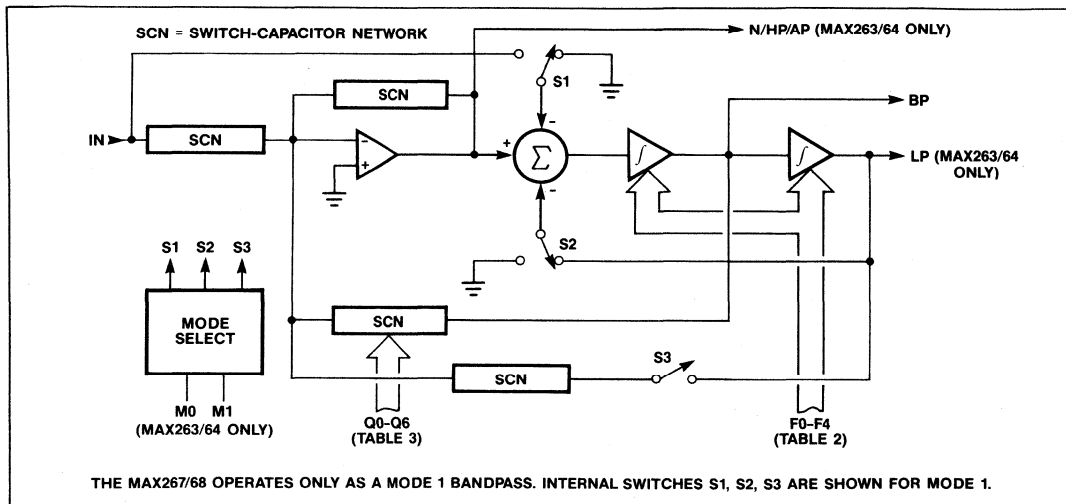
SCN = SWITCH-CAPACITOR NETWORK

N/HP/AP (MAX263/64 ONLY)

S1

SCN

BP

IN

SCN

-

+

+

$\Sigma$

-

-

LP (MAX263/64 ONLY)

S1 S2 S3

S2

MODE SELECT

SCN

S3

SCN

M0 M1
(MAX263/64 ONLY)

Q0-Q6
(TABLE 3)

F0-F4
(TABLE 2)

THE MAX267/68 OPERATES ONLY AS A MODE 1 BANDPASS. INTERNAL SWITCHES S1, S2, S3 ARE SHOWN FOR MODE 1.